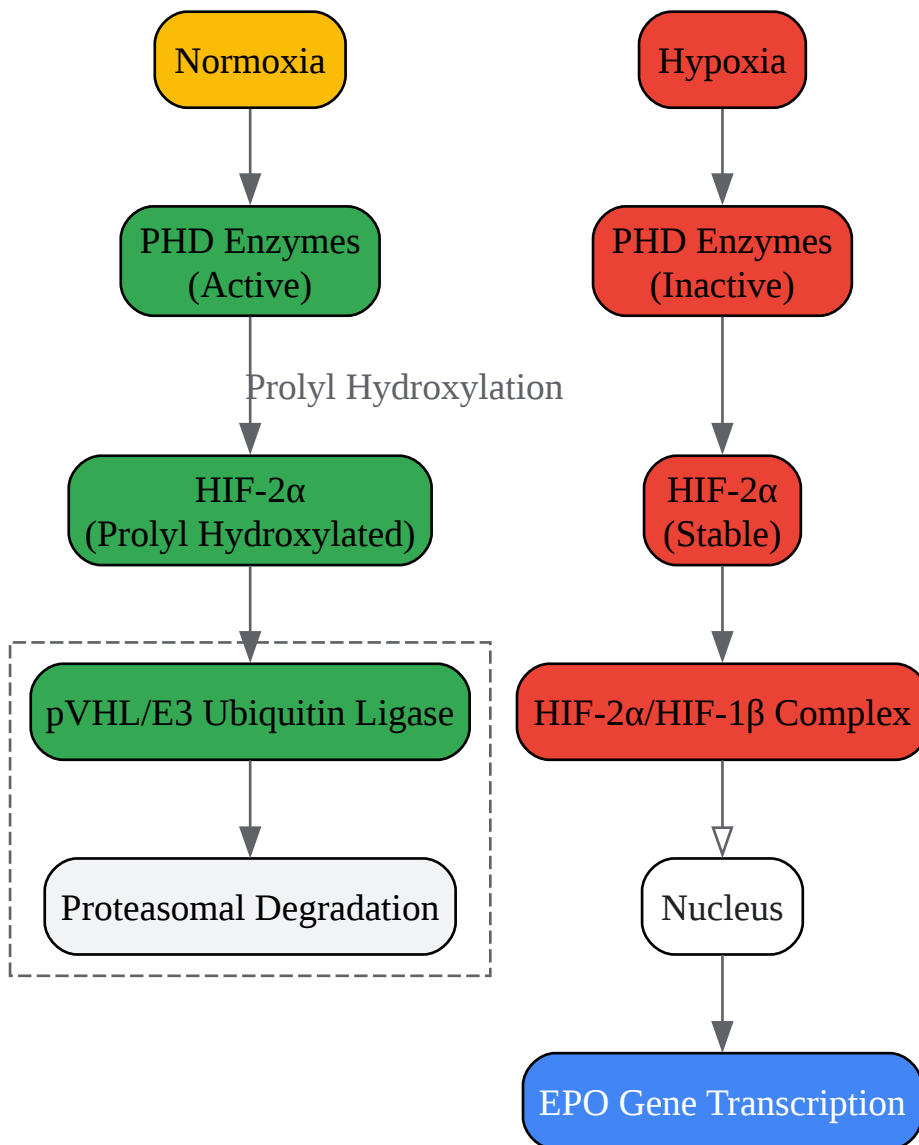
Normoxia

Hypoxia

PHD Enzymes (Active)

PHD Enzymes (Inactive)

Prolyl Hydroxylation

HIF-2α (Prolyl Hydroxylated)

HIF-2α (Stable)

pVHL/E3 Ubiquitin Ligase

HIF-2α/HIF-1β Complex

Proteasomal Degradation

Nucleus

EPO Gene Transcription